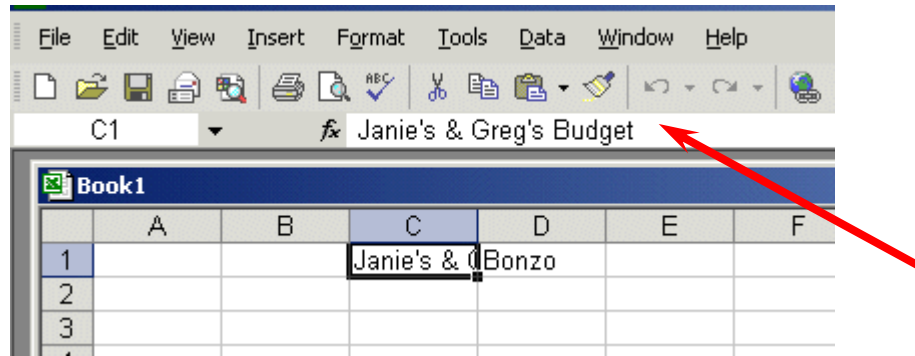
File Edit View Insert Format Tools Data Window Help

C1 fx Janie's & Greg's Budget

Book1

|   | A | B | C | D | E | F |
|---|---|---|---|---|---|---|
| 1 |   |   | Janie's & ( | Bonzo |   |   |
| 2 |   |   |   |   |   |   |
| 3 |   |   |   |   |   |   |